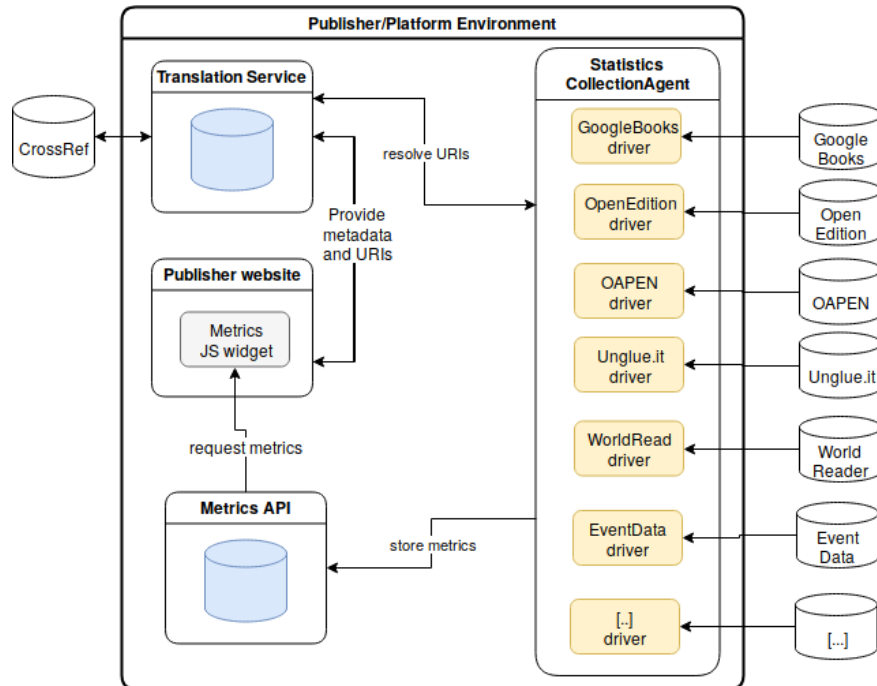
Publisher/Platform Environment

Translation Service

CrossRef

resolve URIs

Provide metadata and URIs

Publisher website

Metrics JS widget

request metrics

Metrics API

store metrics

Statistics CollectionAgent

GoogleBooks driver

OpenEdition driver

OAPEN driver

Unglue.it driver

WorldRead driver

EventData driver

[..] driver

Google Books

Open Edition

OAPEN

Unglue.it

World Reader

Event Data

[...]